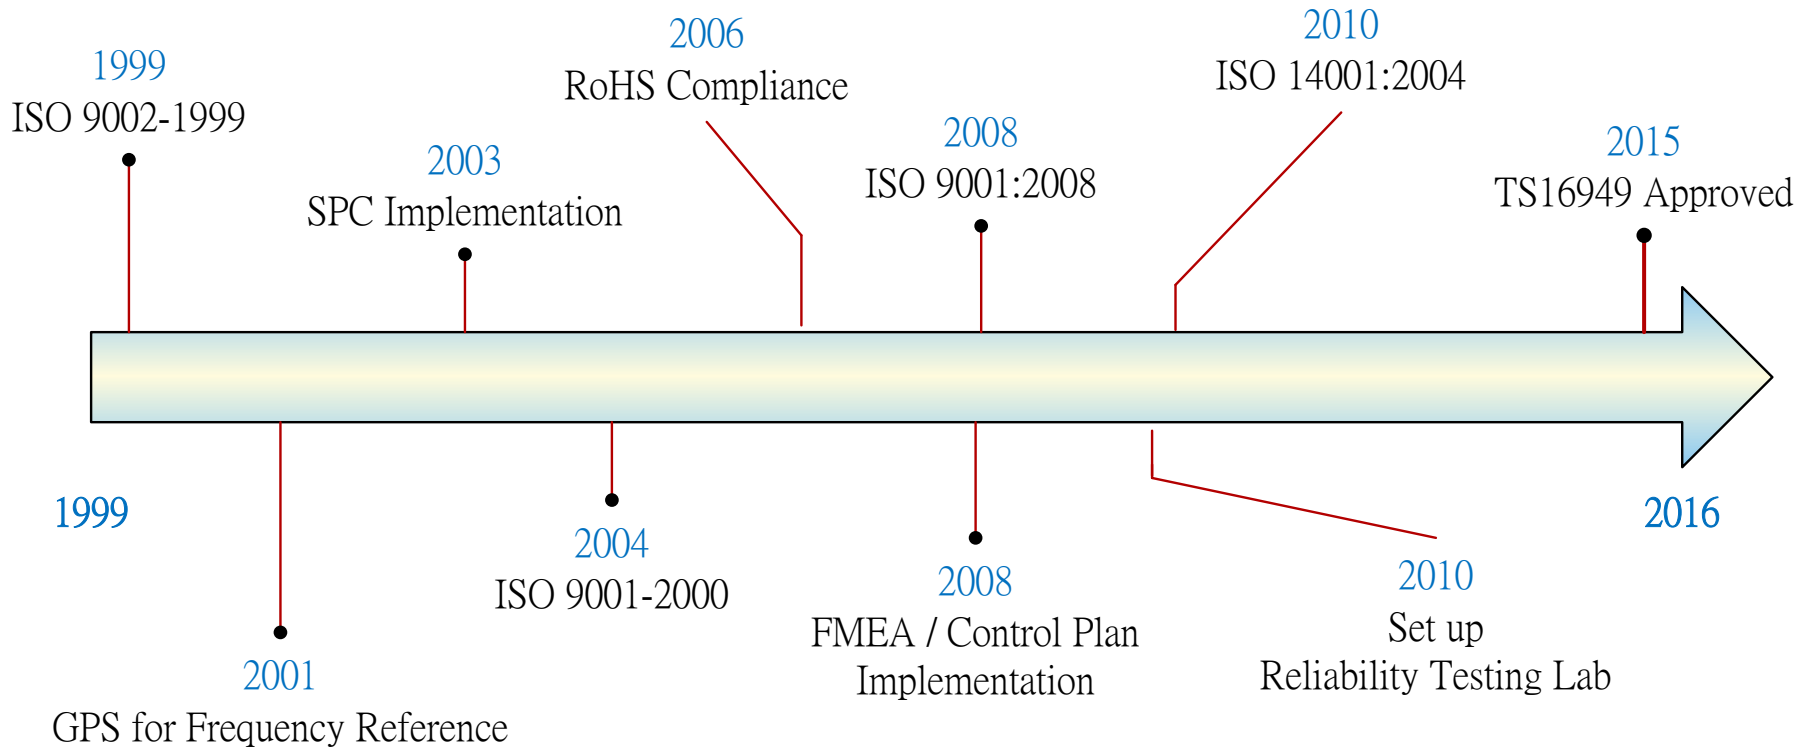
2006
RoHS Compliance

2010
ISO 14001:2004

1999
ISO 9002-1999

2003
SPC Implementation

2008
ISO 9001:2008

2015
TS16949 Approved

1999

2016

2004
ISO 9001-2000

2008
FMEA / Control Plan Implementation

2010
Set up
Reliability Testing Lab

2001
GPS for Frequency Reference